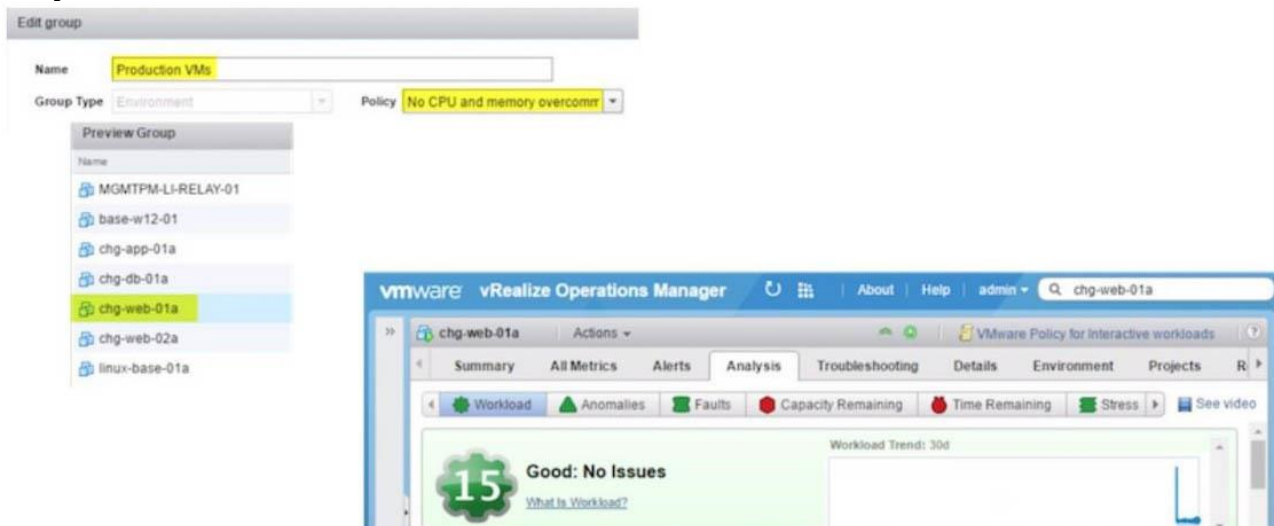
Edit group

Name Production VMs

Group Type Environment

Policy No CPU and memory overcomm

Preview Group

Name

MGMTPM-LI-RELAY-01

base-w12-01

chg-app-01a

chg-db-01a

chg-web-01a

chg-web-02a

linux-base-01a

vmware vRealize Operations Manager

About | Help | admin | chg-web-01a

chg-web-01a Actions

VMware Policy for interactive workloads

Summary All Metrics Alerts Analysis Troubleshooting Details Environment Projects R

Workload Anomalies Faults Capacity Remaining Time Remaining Stress See video

15 Good: No Issues

What Is Workload?

Workload Trend: 30d